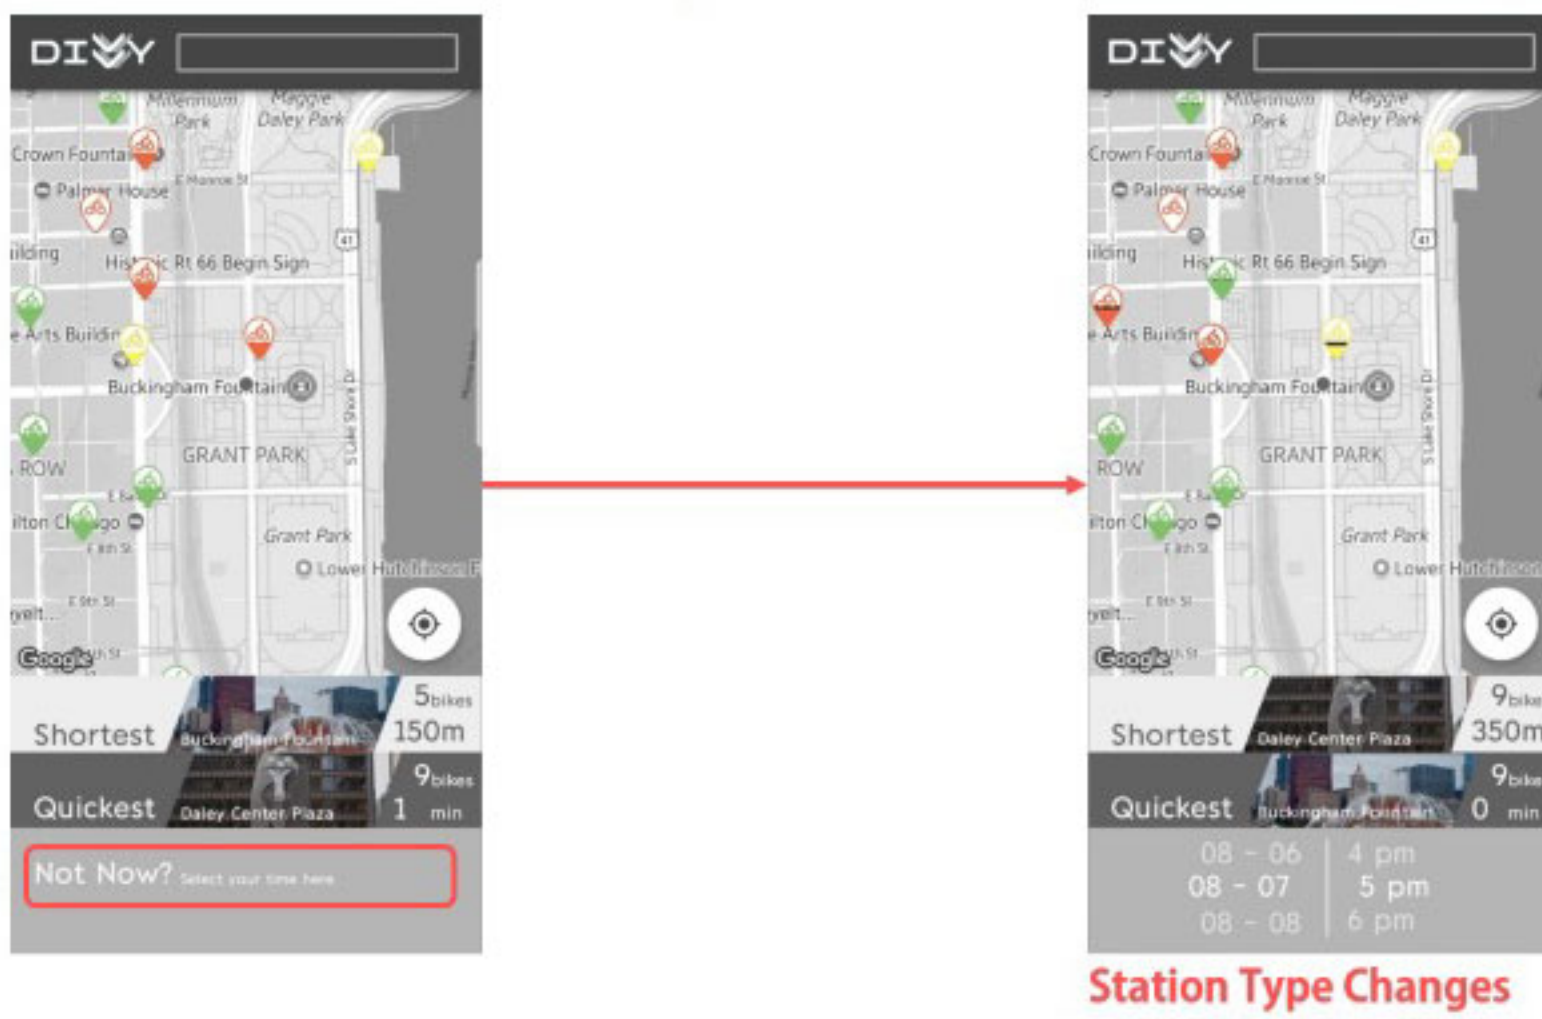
DIVVY

Millennium Park
Maggie Daley Park
Crown Fountain
E Monroe St
Palmer House
ilding
Historic Rt 66 Begin Sign
e Arts Building
Buckingham Fountain
S Lake Shore Dr
GRANT PARK
ROW
E Balbo Dr
ilton Chicago
E 8th St
Grant Park
Lower Hutchinson F
yelt...
E 9th St
Google

Shortest
Buckingham Fountain
5bikes
150m
Quickest
Daley Center Plaza
9bikes
1 min
Not Now? Select your time here

DIVVY

Millennium Park
Maggie Daley Park
Crown Fountain
E Monroe St
Palmer House
ilding
Historic Rt 66 Begin Sign
e Arts Building
Buckingham Fountain
S Lake Shore Dr
GRANT PARK
ROW
E Balbo Dr
ilton Chicago
E 8th St
Grant Park
Lower Hutchinson
yelt...
E 9th St
Google

Shortest
Daley Center Plaza
9bike
350m
Quickest
Buckingham Fountain
9bike
0 min
08 - 06
08 - 07
08 - 08
4 pm
5 pm
6 pm

Station Type Changes